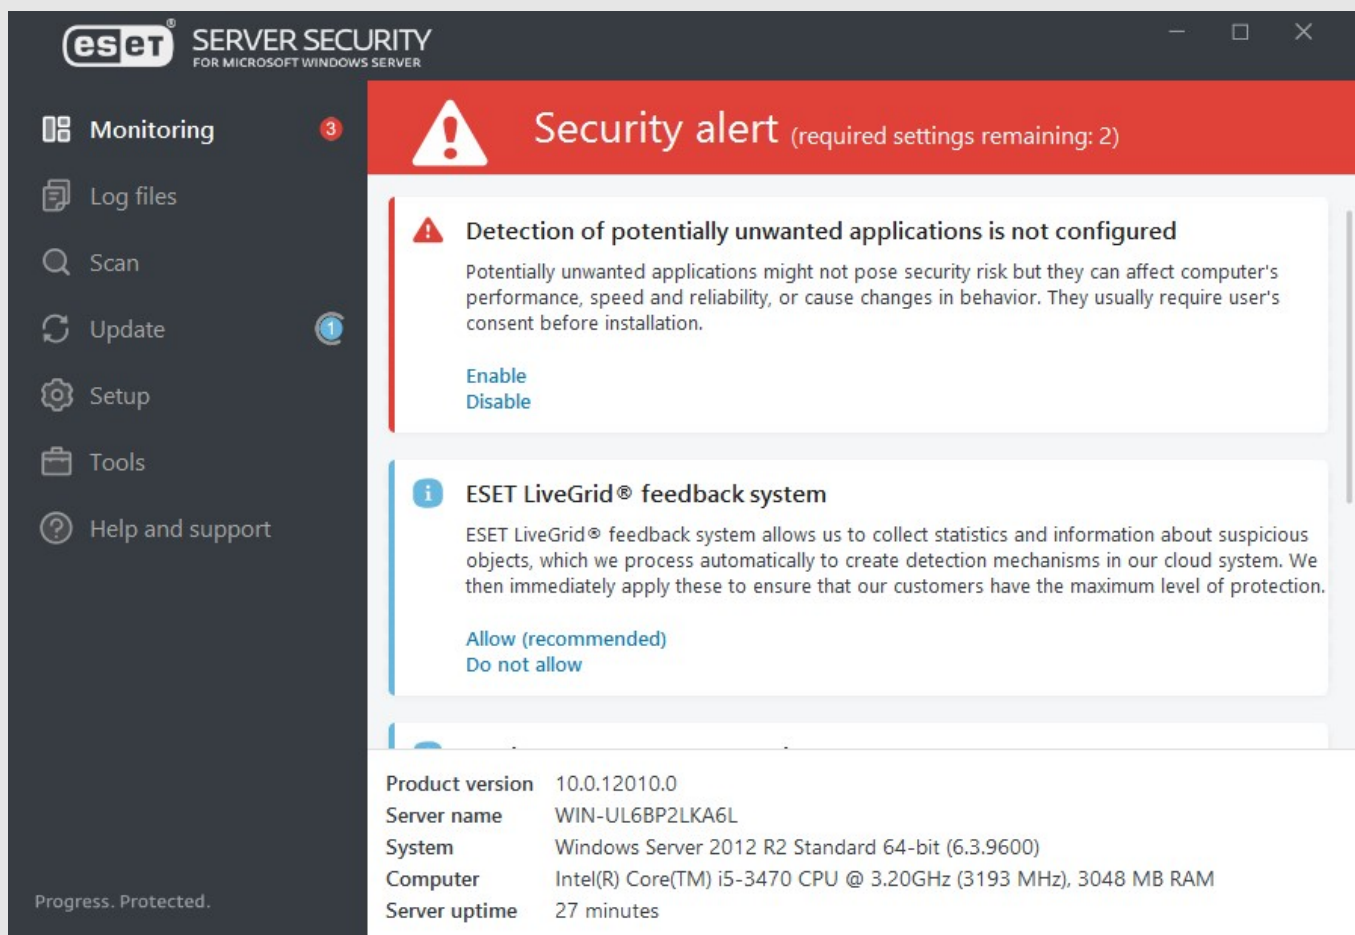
eset® SERVER SECURITY
FOR MICROSOFT WINDOWS SERVER

Monitoring 3
Log files
Scan
Update 1
Setup
Tools
Help and support

Progress. Protected.

Security alert (required settings remaining: 2)

Detection of potentially unwanted applications is not configured
Potentially unwanted applications might not pose security risk but they can affect computer's performance, speed and reliability, or cause changes in behavior. They usually require user's consent before installation.

Enable
Disable

ESET LiveGrid® feedback system
ESET LiveGrid® feedback system allows us to collect statistics and information about suspicious objects, which we process automatically to create detection mechanisms in our cloud system. We then immediately apply these to ensure that our customers have the maximum level of protection.

Allow (recommended)
Do not allow

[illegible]

| | |
|---|---|
| Product version | 10.0.12010.0 |
| Server name | WIN-UL6BP2LKA6L |
| System | Windows Server 2012 R2 Standard 64-bit (6.3.9600) |
| Computer | Intel(R) Core(TM) i5-3470 CPU @ 3.20GHz (3193 MHz), 3048 MB RAM |
| Server uptime | 27 minutes |